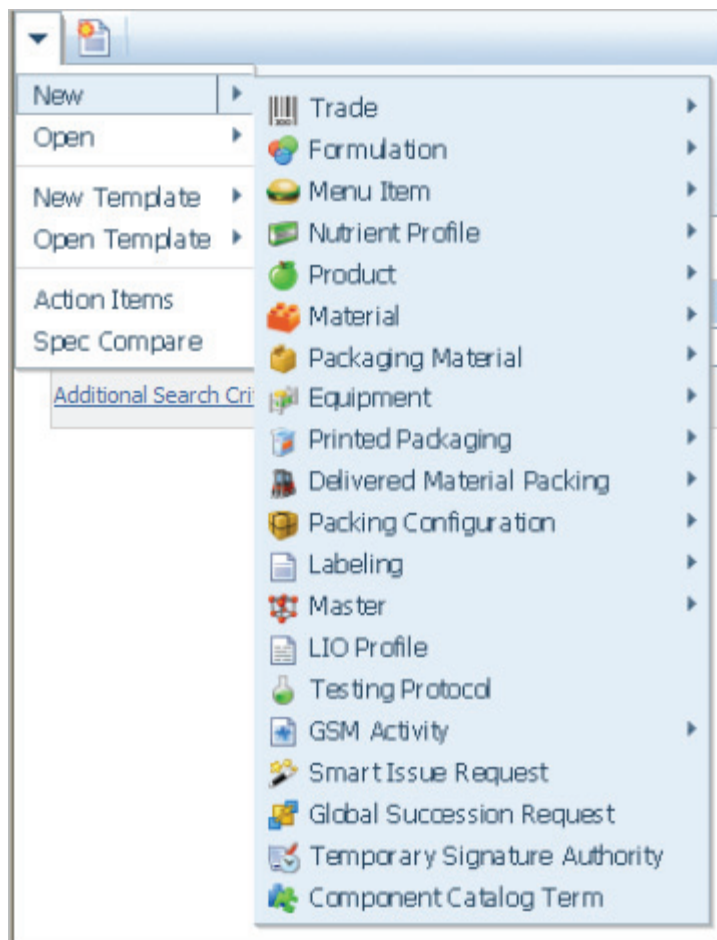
New
Open
New Template
Open Template
Action Items
Spec Compare

Additional Search Cri

Trade
Formulation
Menu Item
Nutrient Profile
Product
Material
Packaging Material
Equipment
Printed Packaging
Delivered Material Packing
Packing Configuration
Labeling
Master
LIO Profile
Testing Protocol
GSM Activity
Smart Issue Request
Global Succession Request
Temporary Signature Authority
Component Catalog Term